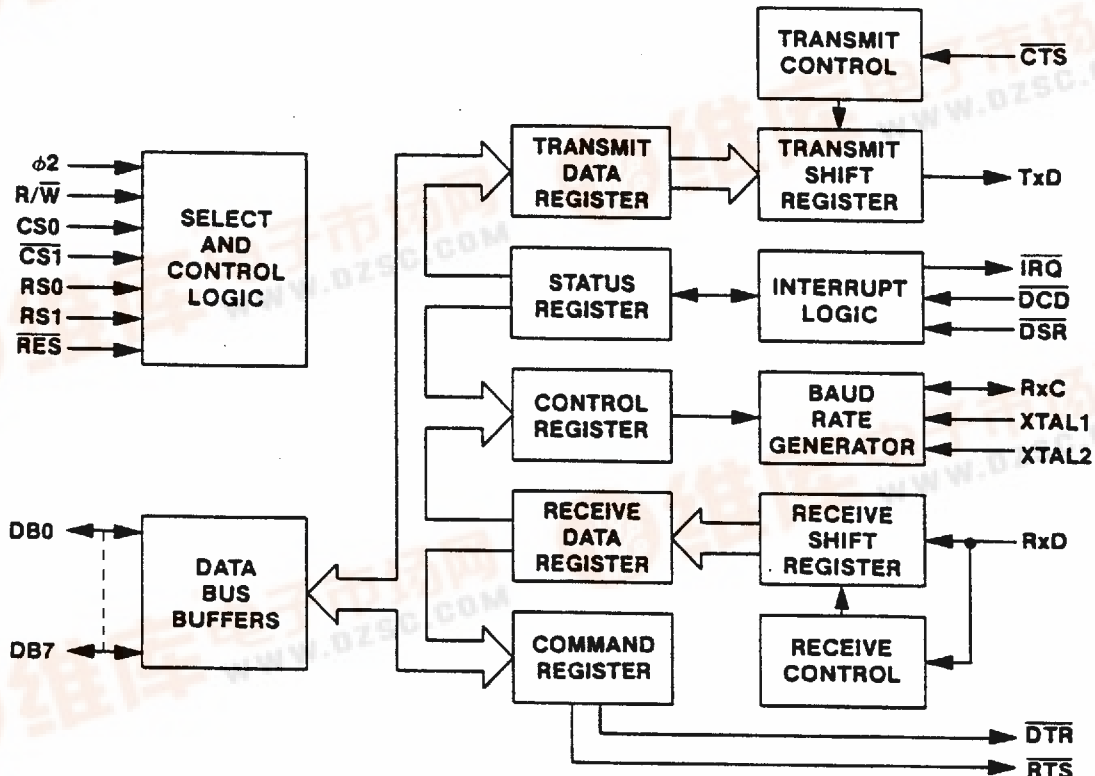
$\phi 2$
$R/\overline{W}$
CS0
$\overline{CS1}$
RS0
RS1
$\overline{RES}$

SELECT AND CONTROL LOGIC

DB0
DB7

DATA BUS BUFFERS

TRANSMIT DATA REGISTER

STATUS REGISTER

CONTROL REGISTER

RECEIVE DATA REGISTER

COMMAND REGISTER

TRANSMIT CONTROL

$\overline{CTS}$

TRANSMIT SHIFT REGISTER

TxD

INTERRUPT LOGIC

$\overline{IRQ}$
$\overline{DCD}$
$\overline{DSR}$

BAUD RATE GENERATOR

RxC
XTAL1
XTAL2

RECEIVE SHIFT REGISTER

RxD

RECEIVE CONTROL

$\overline{DTR}$
$\overline{RTS}$

WWW.DZSC.COM